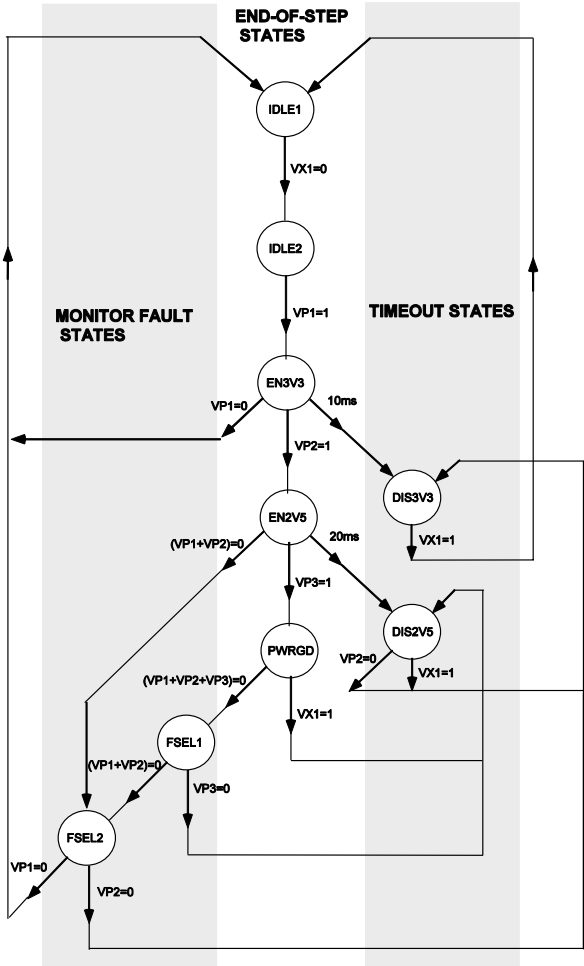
END-OF-STEP STATES

IDLE1

VX1=0

IDLE2

MONITOR FAULT STATES

VP1=1

TIMEOUT STATES

EN3V3

VP1=0

10ms

VP2=1

DIS3V3

EN2V5

(VP1+VP2)=0

20ms

VX1=1

VP3=1

DIS2V5

PWRGD

VP2=0

VX1=1

(VP1+VP2+VP3)=0

VX1=1

FSEL1

(VP1+VP2)=0

VP3=0

FSEL2

VP1=0

VP2=0